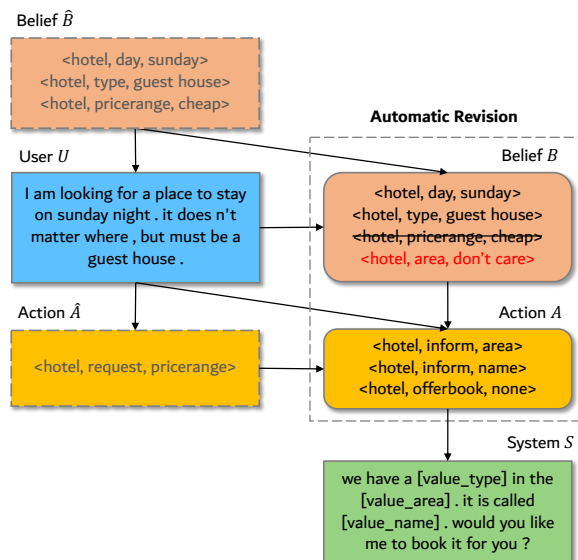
Belief $\hat{B}$

<hotel, day, sunday>
<hotel, type, guest house>
<hotel, pricerange, cheap>

Automatic Revision

User $U$

Belief $B$

I am looking for a place to stay on sunday night . it does n't matter where , but must be a guest house .

<hotel, day, sunday>
<hotel, type, guest house>
<hotel, pricerange, cheap>
<hotel, area, don't care>

Action $\hat{A}$

Action $A$

<hotel, request, pricerange>

<hotel, inform, area>
<hotel, inform, name>
<hotel, offerbook, none>

System $S$

we have a [value_type] in the [value_area] . it is called [value_name] . would you like me to book it for you ?